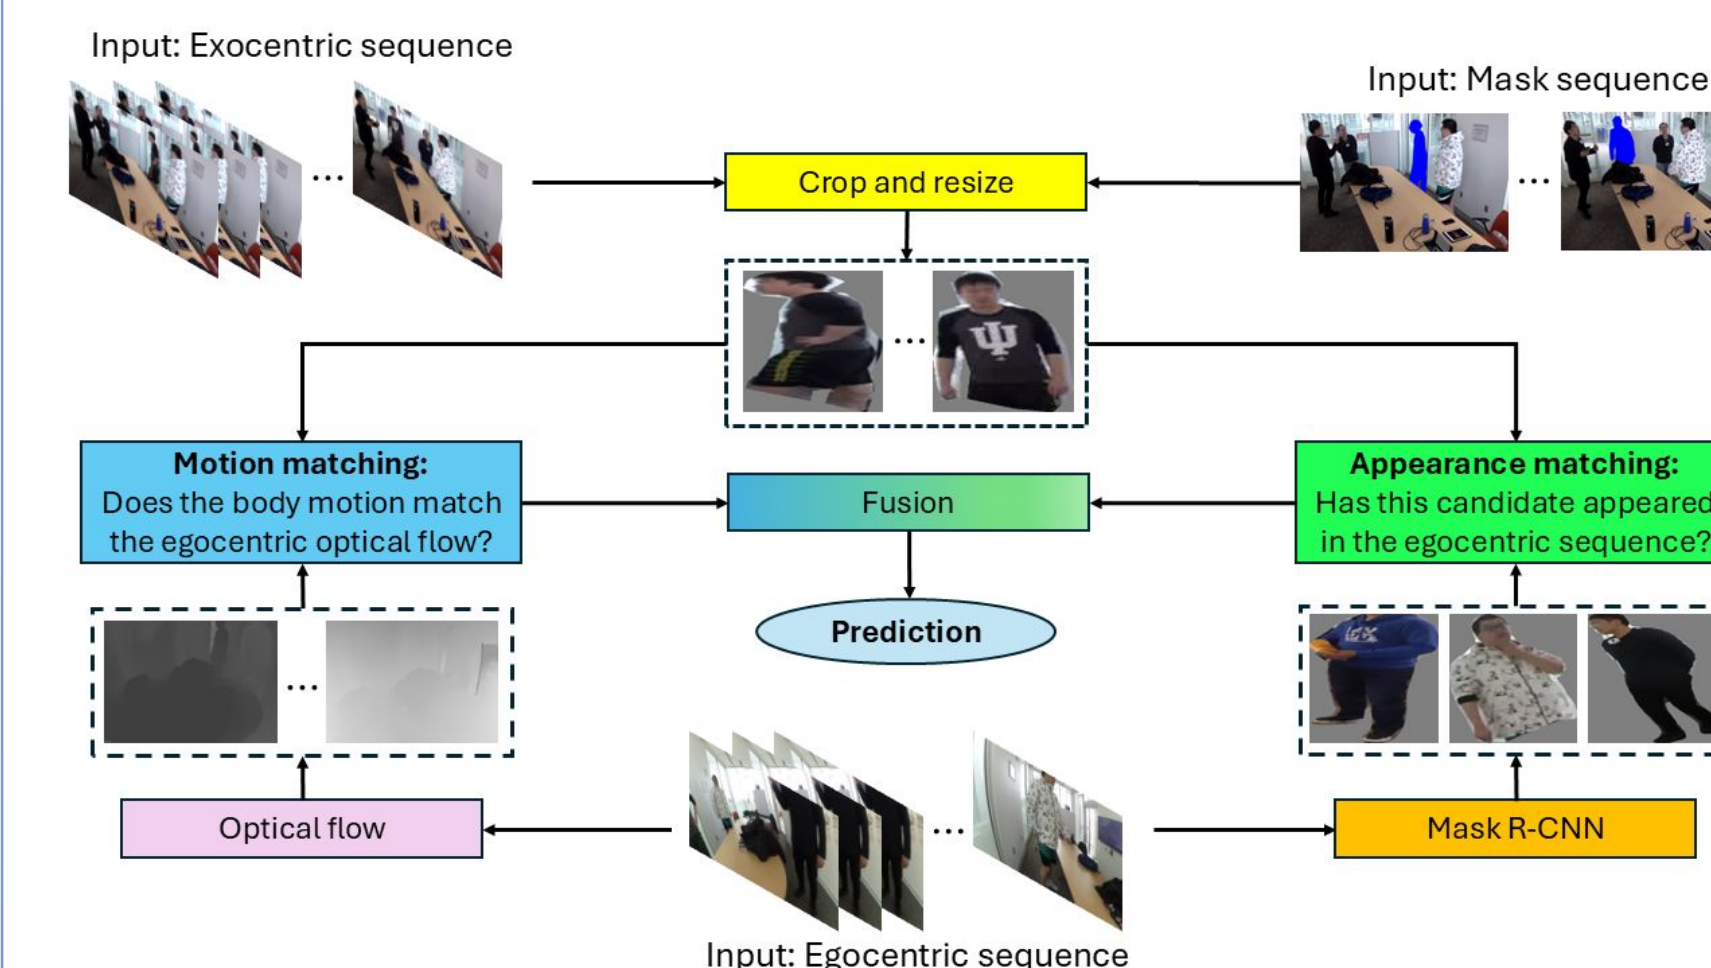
Input: Exocentric sequence

Input: Mask sequence

Crop and resize

Motion matching:
Does the body motion match the egocentric optical flow?

Fusion

Appearance matching:
Has this candidate appeared in the egocentric sequence?

Prediction

Optical flow

Mask R-CNN

Input: Egocentric sequence